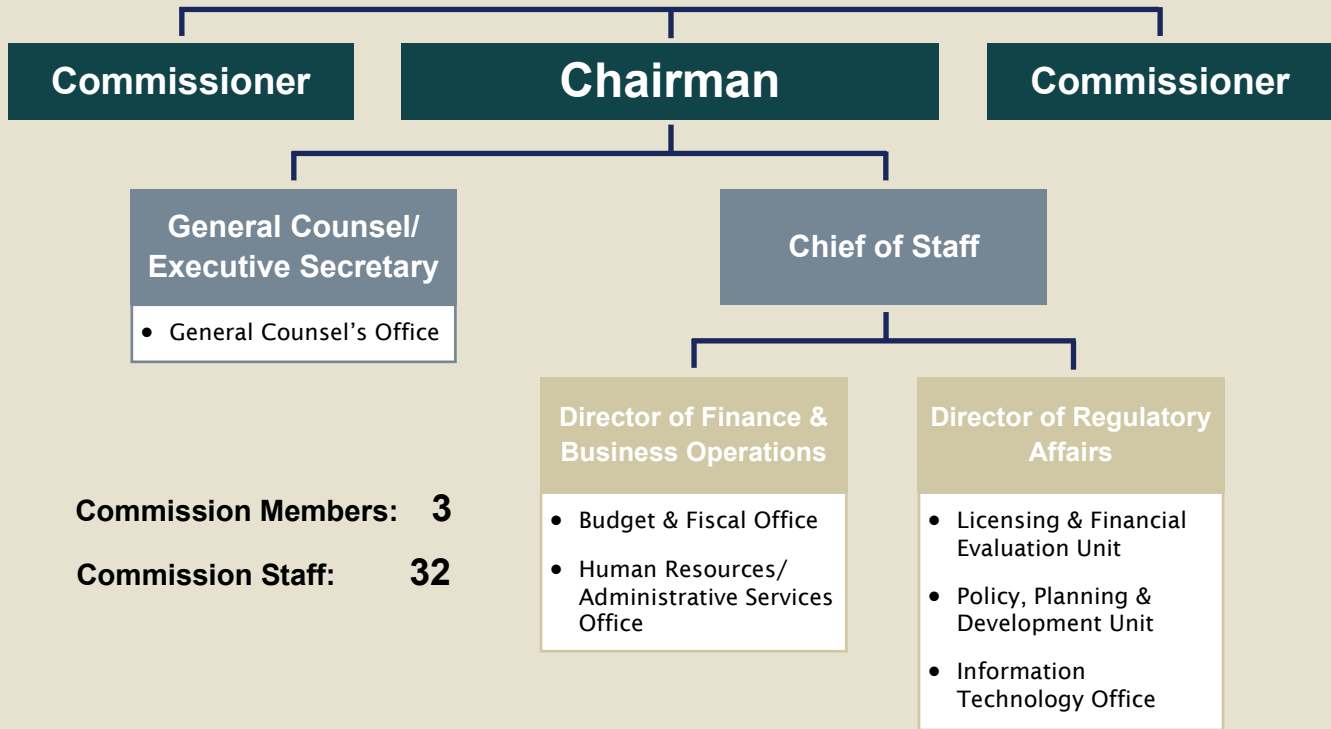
Commissioner

Chairman

Commissioner

General Counsel/ Executive Secretary

- General Counsel's Office

Chief of Staff

Director of Finance & Business Operations

- Budget & Fiscal Office
- Human Resources/ Administrative Services Office

Director of Regulatory Affairs

- Licensing & Financial Evaluation Unit
- Policy, Planning & Development Unit
- Information Technology Office

Commission Members: 3

Commission Staff: 32